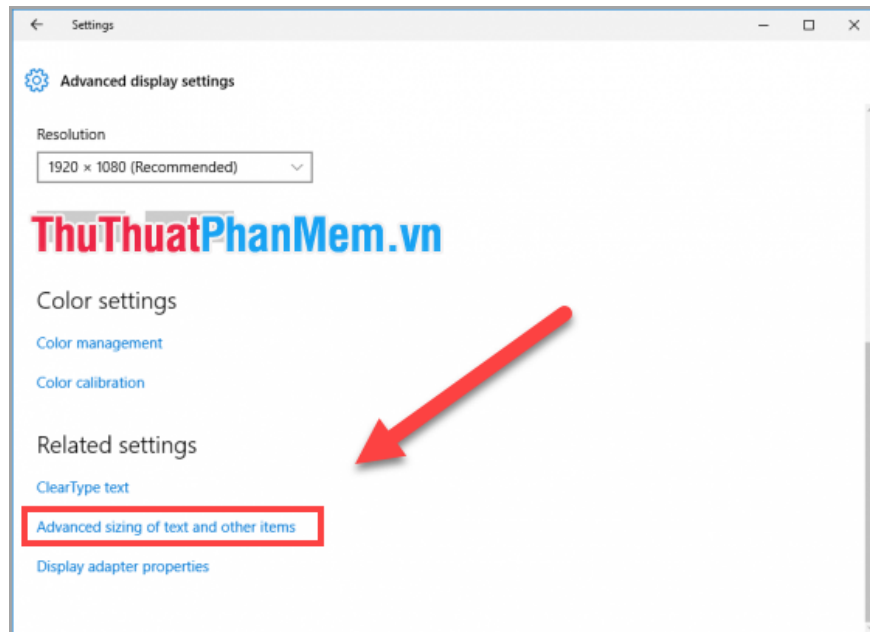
← Settings

Advanced display settings

Resolution

1920 × 1080 (Recommended)

ThuThuatPhanMem.vn

Color settings

Color management

Color calibration

Related settings

ClearType text

Advanced sizing of text and other items

Display adapter properties